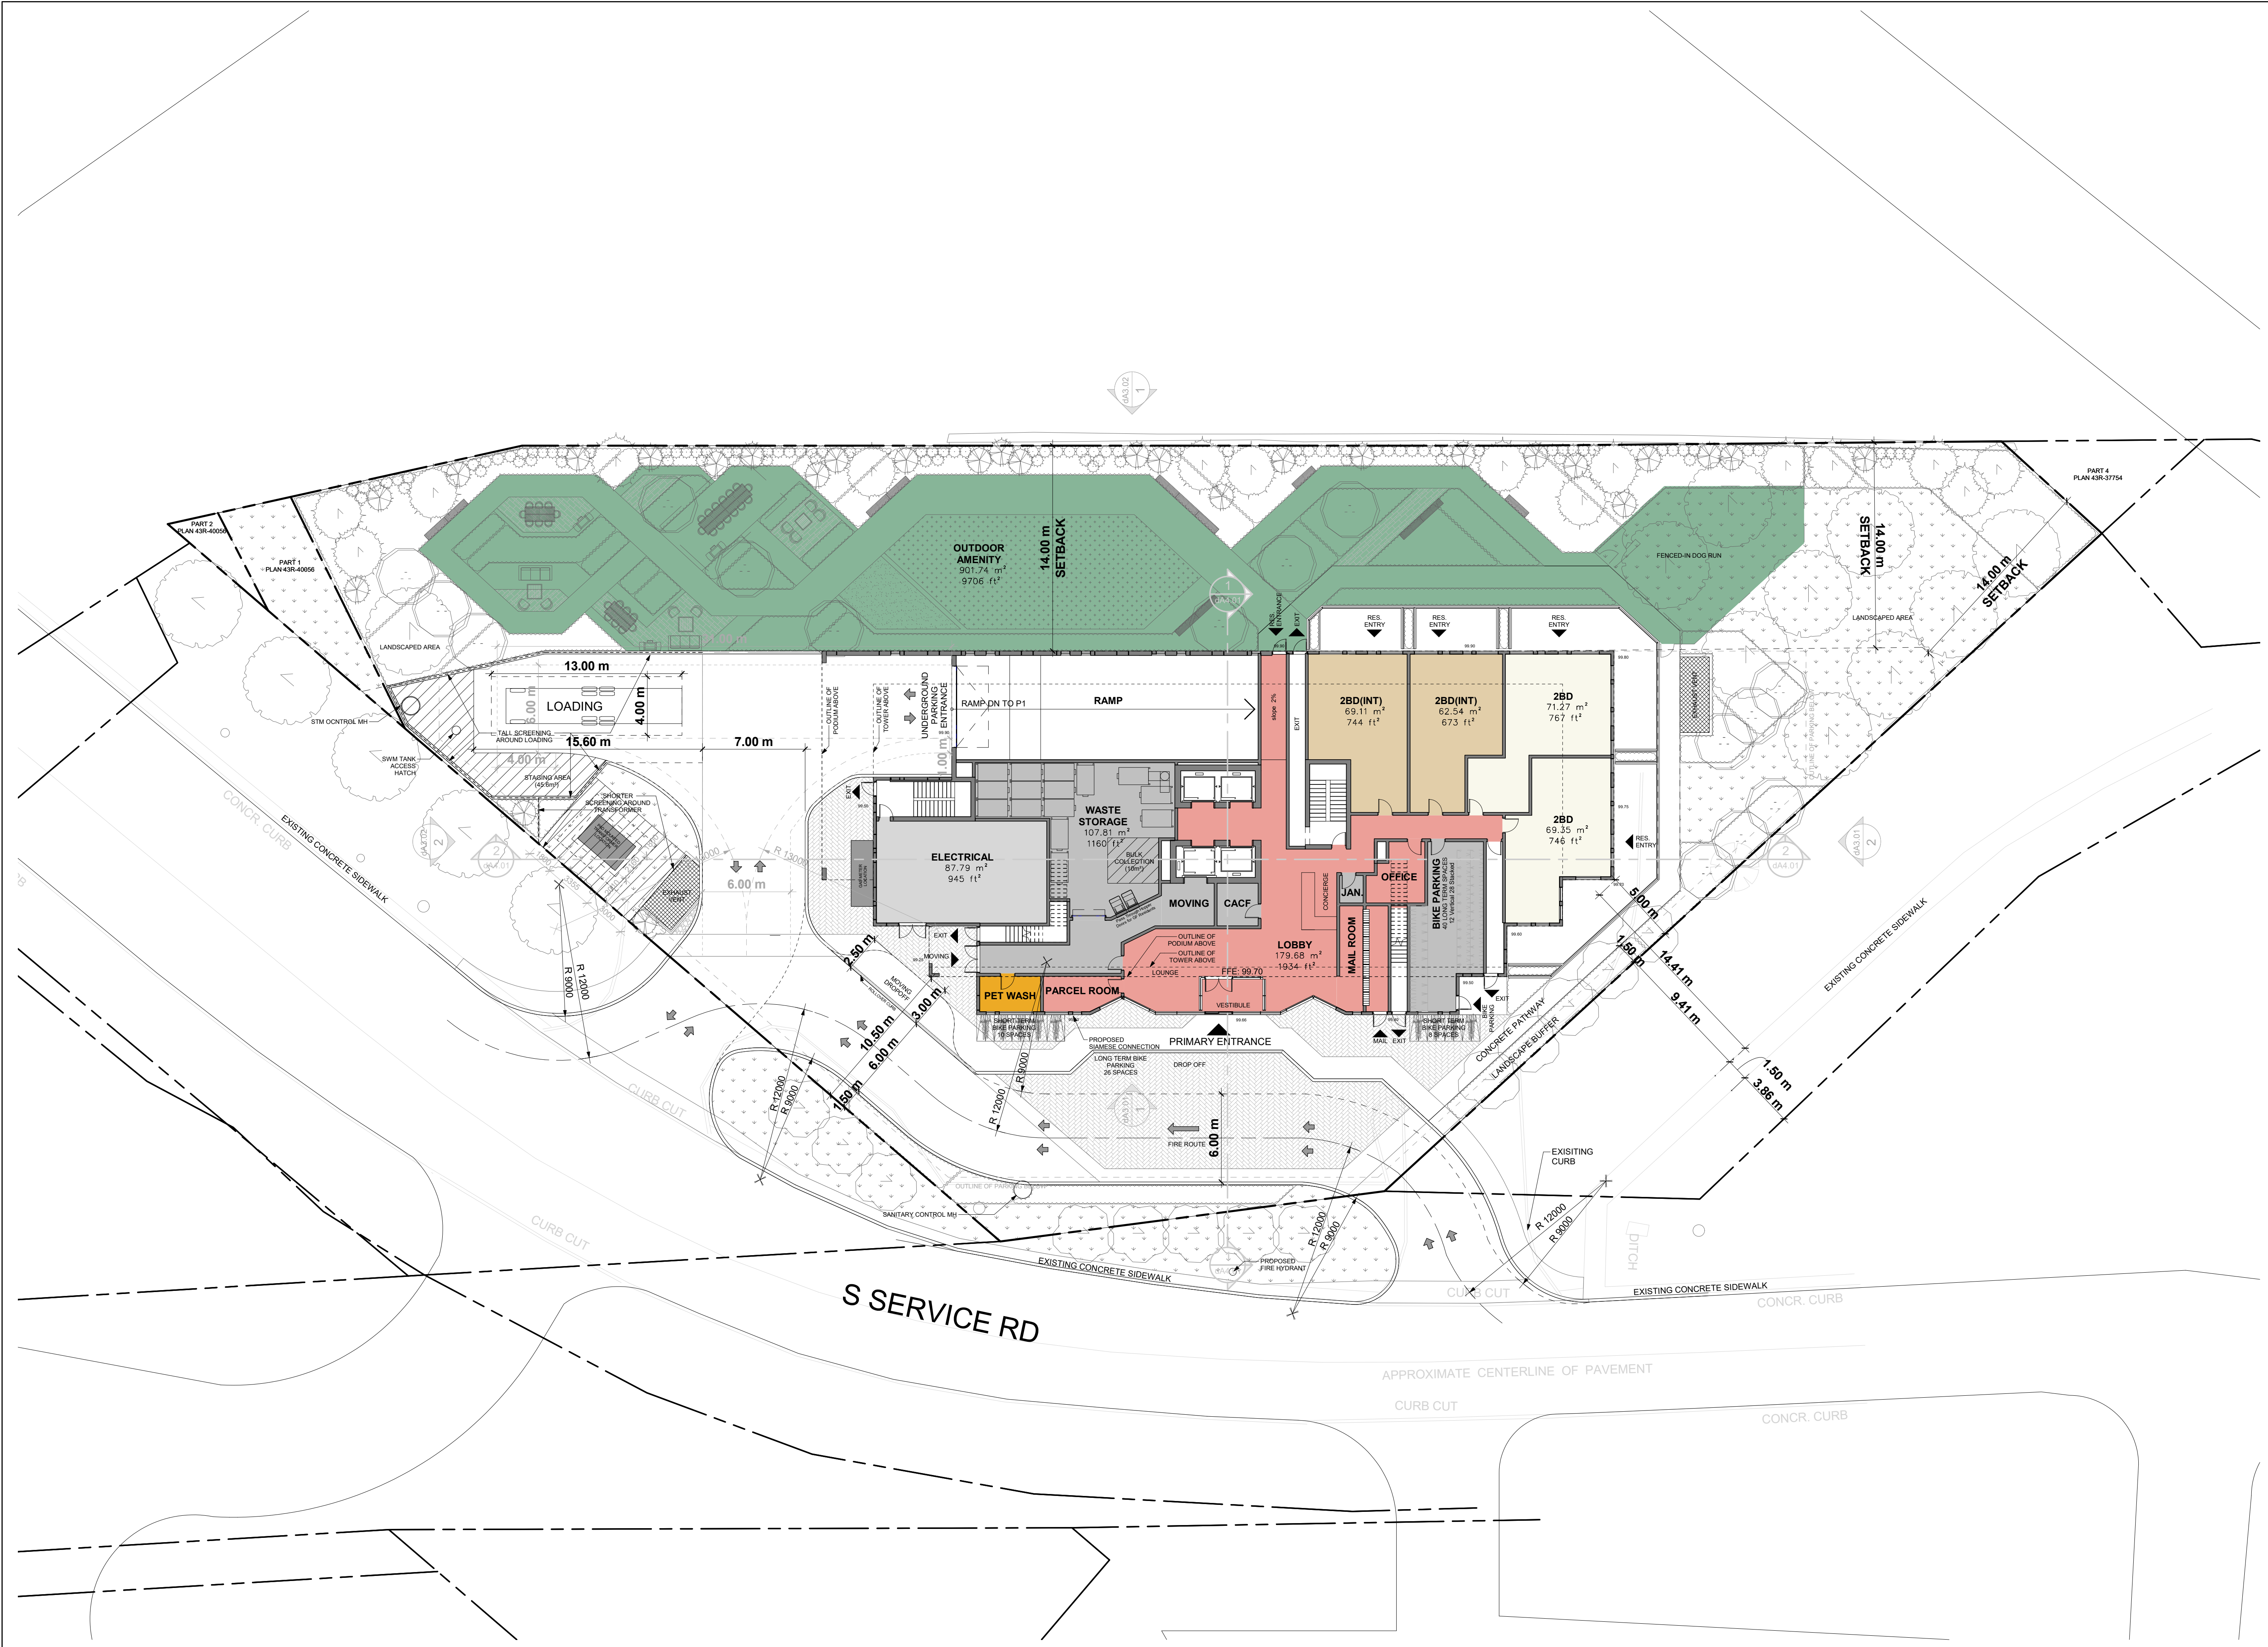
PART 2
PLAN 43R-40056

PART 1
PLAN 43R-40056

PART 4
PLAN 43R-37754

OUTDOOR AMENITY
901.74 $m^2$
9706 $ft^2$

14.00 m
SETBACK

FENCED-IN DOG RUN

14.00 m
SETBACK

14.00 m
SETBACK

LANDSCAPED AREA

LANDSCAPED AREA

RES. ENTRANCE

EXIT

RES. ENTRY

RES. ENTRY

RES. ENTRY

13.00 m

LOADING

4.00 m

6.00 m

15.60 m

7.00 m

TALL SCREENING AROUND LOADING

STM CONTROL MH

SWM TANK ACCESS HATCH

4.00 m

STAGING AREA (45.6m²)

SHORTER SCREENING AROUND TRANSFORMER

EXHAUST VENT

OUTLINE OF PODIUM ABOVE

OUTLINE OF TOWER ABOVE

UNDERGROUND PARKING ENTRANCE

RAMP DN TO P1

RAMP

slope 2%

EXIT

2BD(INT)
69.11 $m^2$
744 $ft^2$

2BD(INT)
62.54 $m^2$
673 $ft^2$

2BD
71.27 $m^2$
767 $ft^2$

2BD
69.35 $m^2$
746 $ft^2$

RES. ENTRY

EXIT

ELECTRICAL
87.79 $m^2$
945 $ft^2$

WASTE STORAGE
107.81 $m^2$
1160 $ft^2$

BULK COLLECTION (10m²)

MOVING

CACF

JAN.

OFFICE

CONCIERGE

MAIL ROOM

BIKE PARKING
40 LONG TERM SPACES

LOBBY
179.68 $m^2$
1934 $ft^2$

OUTLINE OF PODIUM ABOVE

OUTLINE OF TOWER ABOVE

LOUNGE

FFE: 99.70

VESTIBULE

EXIT

MOVING

PET WASH

PARCEL ROOM

SHORT TERM BIKE PARKING 10 SPACES

SHORT TERM BIKE PARKING 8 SPACES

BIKE PARKING

MAIL

EXIT

EXIT

PROPOSED SIAMESE CONNECTION

PRIMARY ENTRANCE

LONG TERM BIKE PARKING 26 SPACES

DROP OFF

MOVING DROPOFF

6.00 m

R 13000

2.50 m

3.00 m

10.50 m

6.00 m

1.50 m

R 12000

R 9000

R 12000

R 9000

R 12000

R 9000

R 12000

R 9000

R 12000

R 9000

6.00 m

FIRE ROUTE

5.00 m

1.50 m

14.41 m

9.41 m

1.50 m

3.86 m

CONCRETE PATHWAY

LANDSCAPE BUFFER

EXISTING CONCRETE SIDEWALK

EXISTING CONCRETE SIDEWALK

EXISTING CONCRETE SIDEWALK

EXISTING CONCRETE SIDEWALK

CONCR. CURB

CURB CUT

CURB CUT

SANITARY CONTROL MH

OUTLINE OF PARKING BELOW

PROPOSED FIRE HYDRANT

EXISITING CURB

DITCH

CURB CUT

CONCR. CURB

S SERVICE RD

APPROXIMATE CENTERLINE OF PAVEMENT

CURB CUT

CONCR. CURB

dA3.02
1

dA3.01
1

dA3.01
2

dA3.02
2

dA4.01
2

dA4.01
2